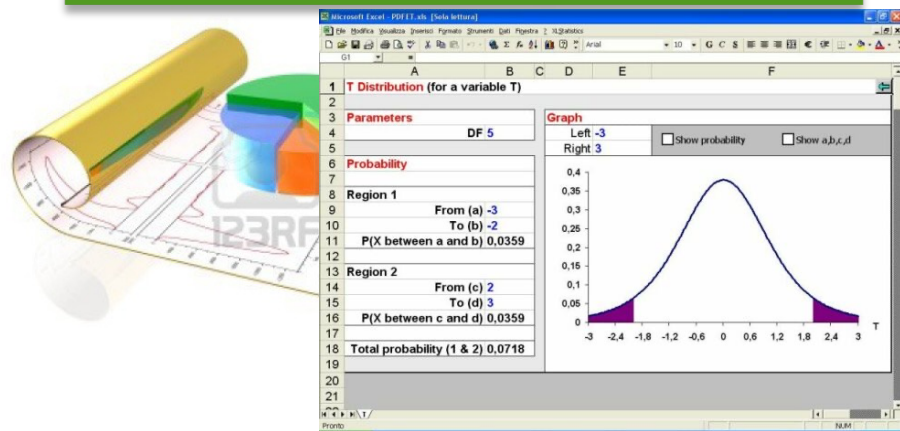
Microsoft Excel - PDFET.xls [Sola lettura]

File Modifica Visualizza Inserisci Formato Strumenti Dati Finestra ? XLStatistics

Arial 10 G C S €

G1

| | A | B | C | D | E | F |
|---|---|---|---|---|---|---|
| 1 | T Distribution (for a variable T) | | | | | |
| 2 | | | | | | |
| 3 | Parameters | | | Graph | | |
| 4 | DF | 5 | | Left | -3 | Show probability / Show a,b,c,d |
| 5 | | | | Right | 3 | |
| 6 | Probability | | | | | |
| 7 | | | | | | |
| 8 | Region 1 | | | | | |
| 9 | From (a) | -3 | | | | |
| 10 | To (b) | -2 | | | | |
| 11 | P(X between a and b) | 0,0359 | | | | |
| 12 | | | | | | |
| 13 | Region 2 | | | | | |
| 14 | From (c) | 2 | | | | |
| 15 | To (d) | 3 | | | | |
| 16 | P(X between c and d) | 0,0359 | | | | |
| 17 | | | | | | |
| 18 | Total probability (1 & 2) | 0,0718 | | | | |
| 19 | | | | | | |
| 20 | | | | | | |
| 21 | | | | | | |

0,4
0,35
0,3
0,25
0,2
0,15
0,1
0,05
0
-3 -2,4 -1,8 -1,2 -0,6 0 0,6 1,2 1,8 2,4 3
T

T

Pronto NUM

123RF